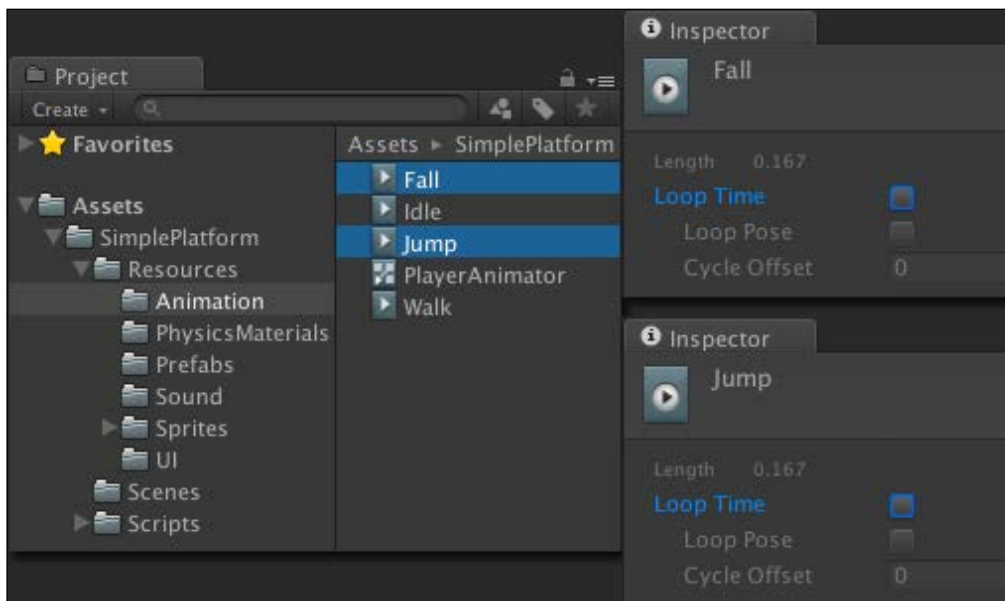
Project

Create

Favorites

Assets

SimplePlatform

Resources

Animation

PhysicsMaterials

Prefabs

Sound

Sprites

UI

Scenes

Scripts

Assets ► SimplePlatform

Fall

Idle

Jump

PlayerAnimator

Walk

Inspector

Fall

Length 0.167

Loop Time

Loop Pose

Cycle Offset 0

Inspector

Jump

Length 0.167

Loop Time

Loop Pose

Cycle Offset 0